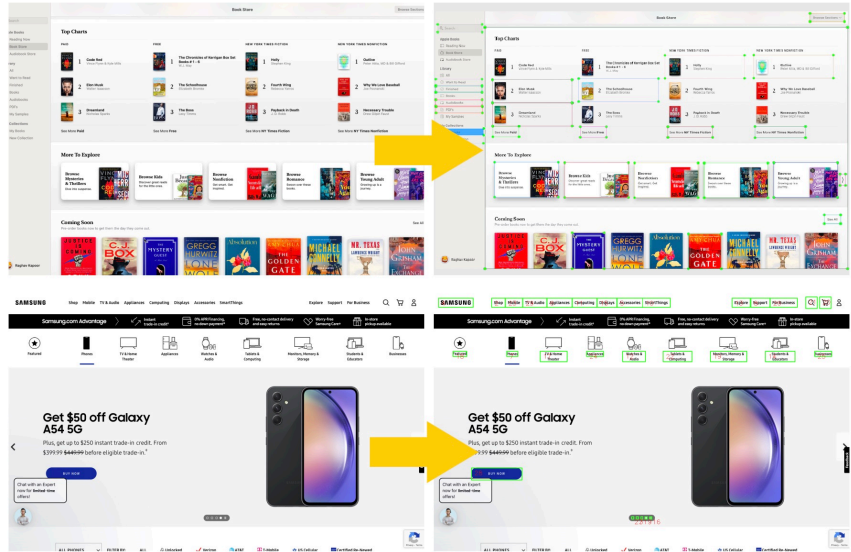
Book Store

Browse Sections

Apple Books
Reading Now
Book Store
Audiobook Store

Library
All
Want to Read
Finished
Books
Audiobooks
PDFs
My Samples

Collections
My Books
New Collection

Top Charts

PAID

1 Code Red
2 Ellen Munk
3 Dreamland

See More Paid

FREE

1 The Chronicles of Narnigan Box Set Books # 1 - 6
2 The Schoolhouse
3 The Boss

See More Free

NEW YORK TIMES FICTION

1 Holly
2 Fourth Wing
3 Payback in Death

See More NY Times Fiction

NEW YORK TIMES NONFICTION

1 Outlive
2 Why We Love Baseball
3 Necessary Trouble

See More NY Times Nonfiction

More To Explore

Browse Mysteries & Thrillers
Browse Kids
Browse Nonfiction
Browse Romance
Browse Young Adult

Coming Soon

See All

C.J. BOX
MYSTERY
GREGG HURWITZ
THE GOLDEN GATE
MICHAEL CONNELLY
MR. TEXAS

Raphael Kapoor

Book Store

Browse Sections

Top Charts

More To Explore

Coming Soon

SAMSUNG

Shop Mobile TV & Audio Appliances Computing Displays Accessories SmartThings

Explore Support For Business

Samsung.com Advantage

Instant trade-in credit
0% APR financing, no down payment
Free, no-contact delivery and easy returns
Worry-Free Samsung Care+
In-store pickup available

Featured
Phones
TV & Home Theater
Appliances
Watches & Audio
Tablets & Computing
Monitors, Memory & Storage
Students & Education
Businesses

Get $50 off Galaxy A54 5G

Plus, get up to $250 instant trade-in credit. From $399.99 $449.99 before eligible trade-in.*

BUY NOW

Chat with an Expert now for limited-time offers!

ALL PHONES
FILTER BY:
All
Unlocked
Verizon
AT&T
T-Mobile
US Cellular
Certified Re-Newed

SAMSUNG

Shop Mobile TV & Audio Appliances Computing Displays Accessories SmartThings

Explore Support For Business

Samsung.com Advantage

Featured
Phones
TV & Home Theater
Appliances
Watches & Audio
Tablets & Computing
Monitors, Memory & Storage
Students & Education
Businesses

Get $50 off Galaxy A54 5G

Plus, get up to $250 instant trade-in credit. From $399.99 $449.99 before eligible trade-in.*

BUY NOW

Chat with an Expert now for limited-time offers!

ALL PHONES
FILTER BY:
Unlocked
Verizon
AT&T
T-Mobile
US Cellular
Certified Re-Newed